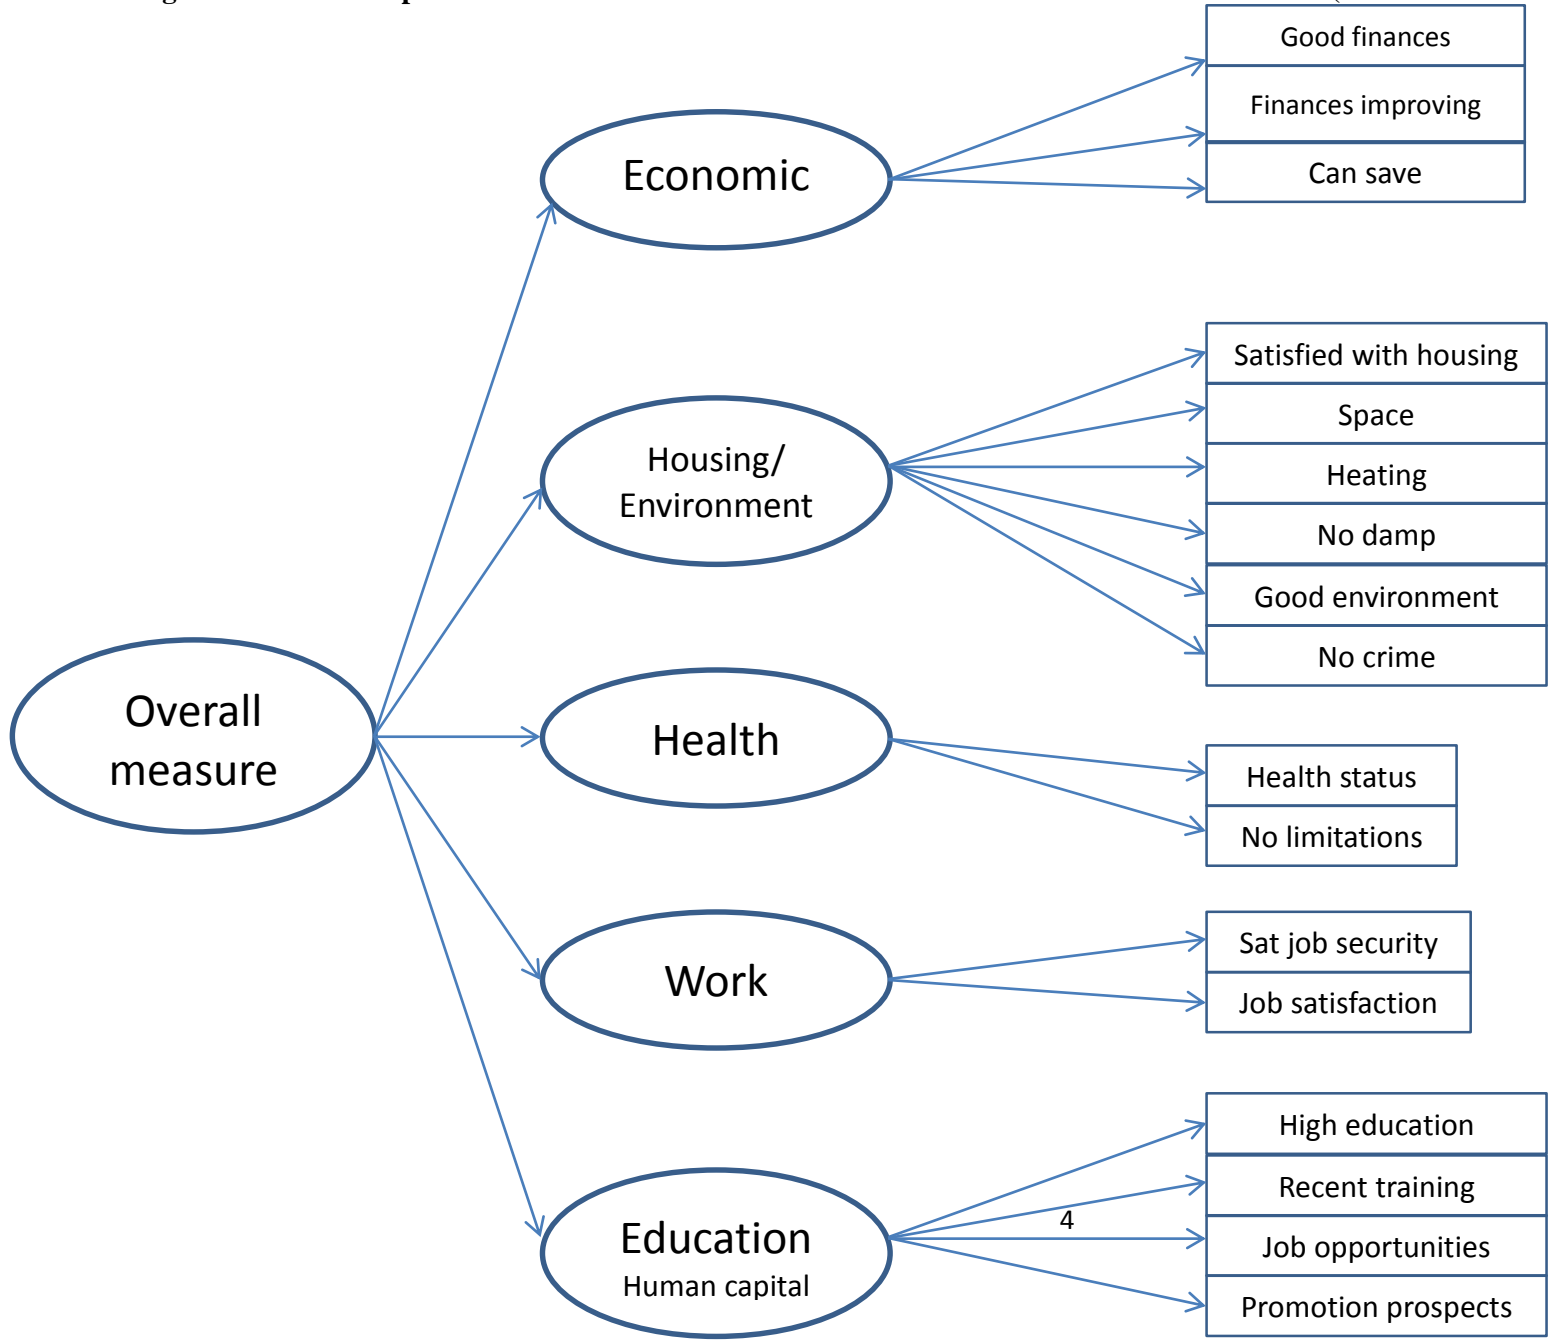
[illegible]

Economic

Good finances

Finances improving

Can save

Housing/ Environment

Satisfied with housing

Space

Heating

No damp

Good environment

No crime

Overall measure

Health

Health status

No limitations

Work

Sat job security

Job satisfaction

Education
Human capital

High education

Recent training

4

Job opportunities

Promotion prospects